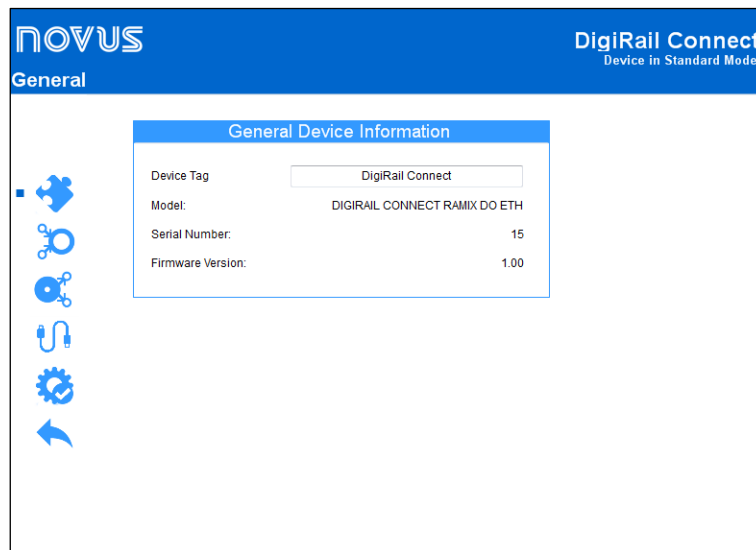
NOVUS

General

DigiRail Connect
Device in Standard Mode

General Device Information

| Device Tag | DigiRail Connect |
|---|---|
| Model: | DIGIRAIL CONNECT RAMIX DO ETH |
| Serial Number: | 15 |
| Firmware Version: | 1.00 |